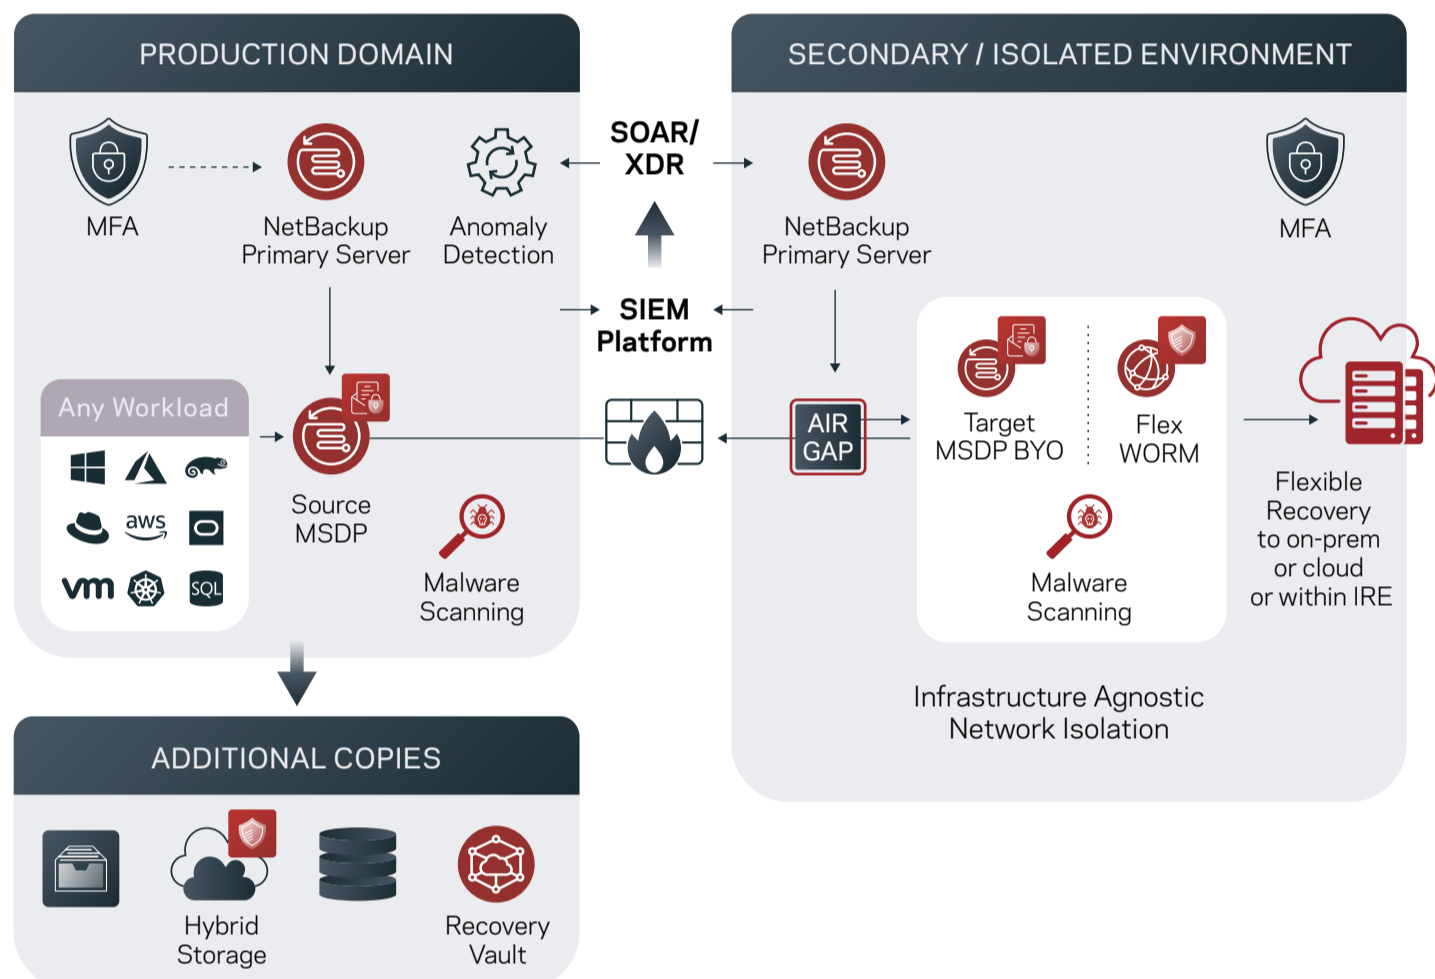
PRODUCTION DOMAIN

MFA

NetBackup Primary Server

Anomaly Detection

SOAR/ XDR

SIEM Platform

SECONDARY / ISOLATED ENVIRONMENT

NetBackup Primary Server

MFA

Any Workload

aws

vm

SQL

Source MSDP

Malware Scanning

AIR GAP

Target MSDP BYO

Flex WORM

Malware Scanning

Flexible Recovery to on-prem or cloud or within IRE

Infrastructure Agnostic Network Isolation

ADDITIONAL COPIES

Hybrid Storage

Recovery Vault